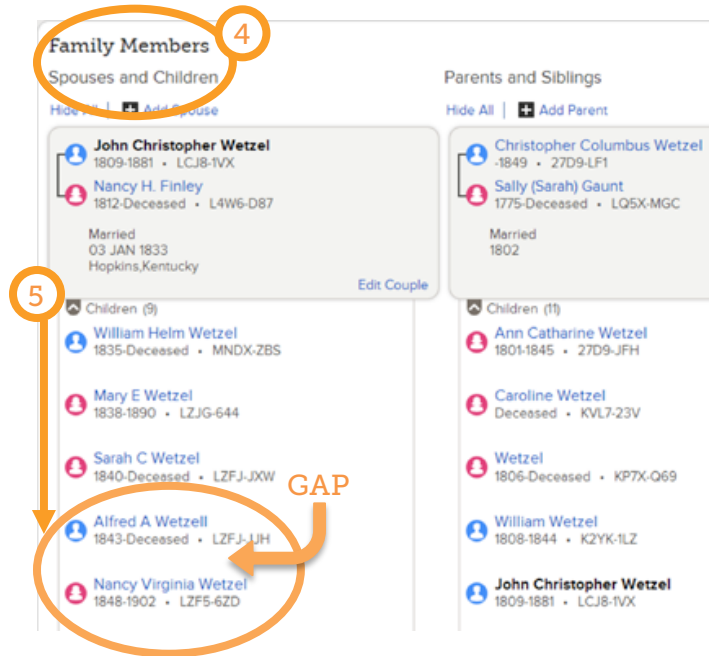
Family Members 4

Spouses and Children

Hide All | Add Spouse

John Christopher Wetzel
1809-1881 • LCJ8-1VX

Nancy H. Finley
1812-Deceased • L4W6-D87

Married
03 JAN 1833
Hopkins,Kentucky

Edit Couple

5

Children (9)

William Helm Wetzel
1835-Deceased • MNDX-ZBS

Mary E Wetzel
1838-1890 • LZJG-644

Sarah C Wetzel
1840-Deceased • LZFJ-JXW

GAP

Alfred A Wetzell
1843-Deceased • LZFJ-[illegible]H

Nancy Virginia Wetzel
1848-1902 • LZF5-6ZD

Parents and Siblings

Hide All | Add Parent

Christopher Columbus Wetzel
-1849 • 27D9-LF1

Sally (Sarah) Gaunt
1775-Deceased • LQ5X-MGC

Married
1802

Children (11)

Ann Catharine Wetzel
1801-1845 • 27D9-JFH

Caroline Wetzel
Deceased • KVL7-23V

Wetzel
1806-Deceased • KP7X-Q69

William Wetzel
1808-1844 • K2YK-1LZ

John Christopher Wetzel
1809-1881 • LCJ8-1VX